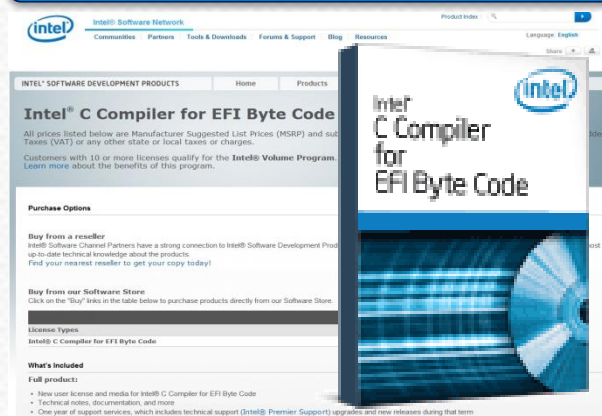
intel

Intel® Software Network

Communities Partners Tools & Downloads Forums & Support Blog Resources

Product Index

Language: English

Share

INTEL® SOFTWARE DEVELOPMENT PRODUCTS

Home

Products

Intel® C Compiler for EFI Byte Code

All prices listed below are Manufacturer Suggested List Prices (MSRP) and sub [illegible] Taxes (VAT) or any other state or local taxes or charges.

Customers with 10 or more licenses qualify for the Intel® Volume Program. Learn more about the benefits of this program.

Purchase Options

Buy from a reseller

Intel® Software Channel Partners have a strong connection to Intel® Software Development Prod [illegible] up-to-date technical knowledge about the products.

Find your nearest reseller to get your copy today!

Buy from our Software Store

Click on the "Buy" links in the table below to purchase products directly from our Software Store.

License Types

Intel® C Compiler for EFI Byte Code

What's Included

Full product:

• New user license and media for Intel® C Compiler for EFI Byte Code

• Technical notes, documentation, and more

• One year of support services, which includes technical support (Intel® Premier Support) upgrades and new releases during that term

Intel

C Compiler

for

EFI Byte Code

intel